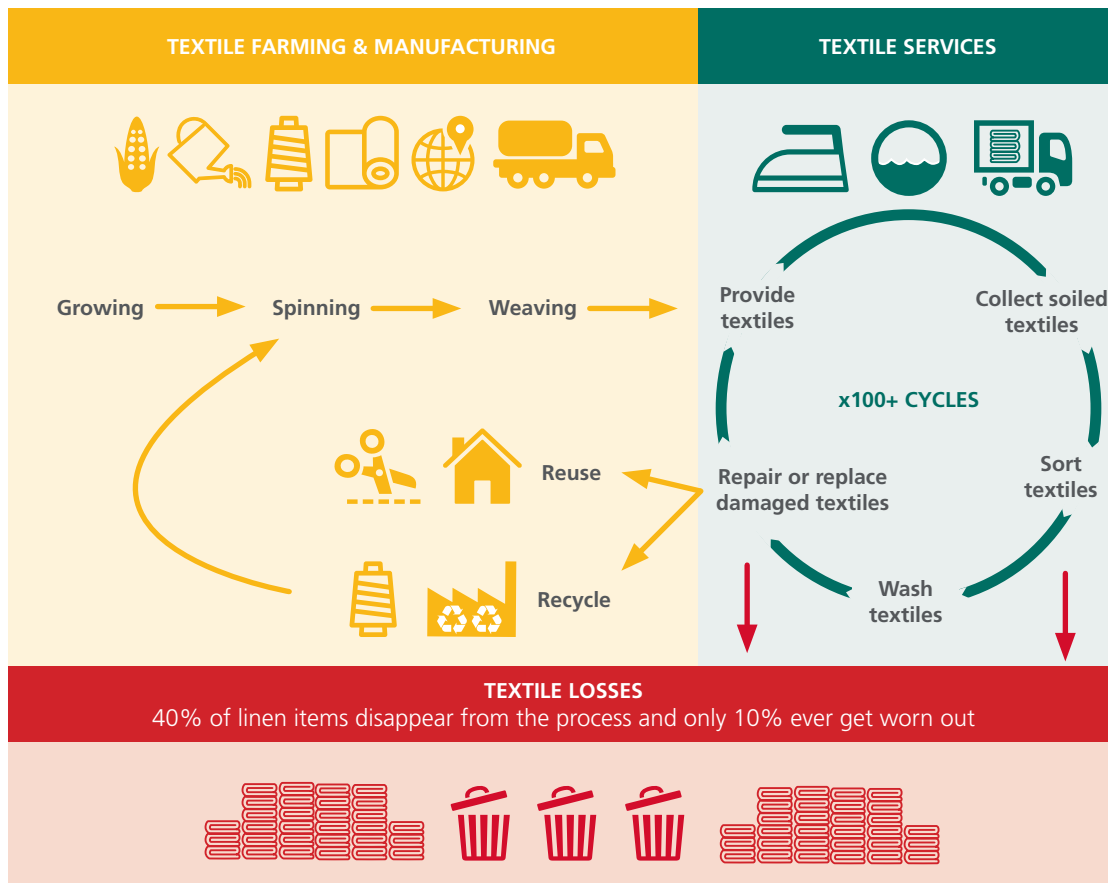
TEXTILE FARMING & MANUFACTURING

TEXTILE SERVICES

Growing

Spinning

Weaving

Provide textiles

Collect soiled textiles

x100+ CYCLES

Reuse

Repair or replace damaged textiles

Sort textiles

Recycle

Wash textiles

TEXTILE LOSSES
40% of linen items disappear from the process and only 10% ever get worn out